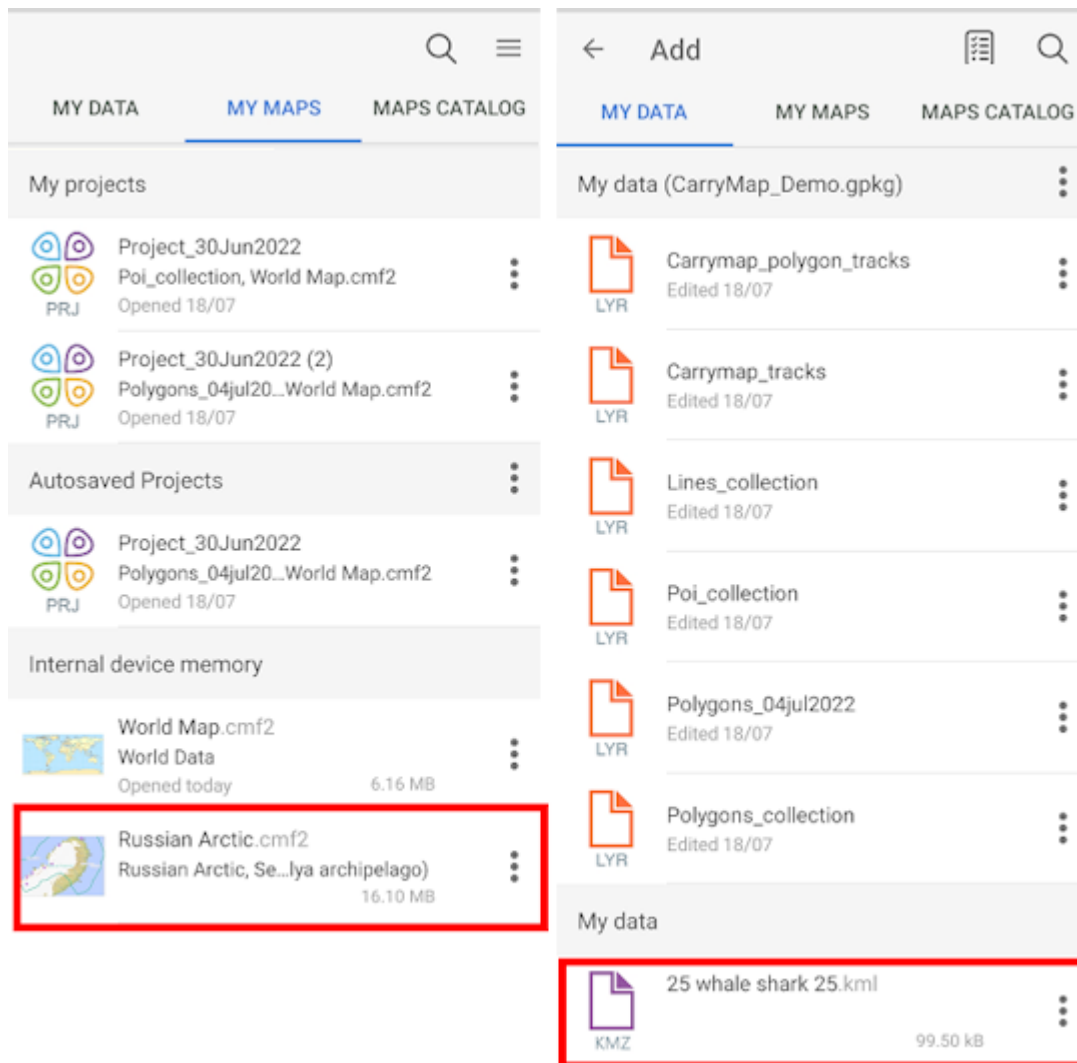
MY DATA MY MAPS MAPS CATALOG

My projects

PRJ
Project_30Jun2022
Poi_collection, World Map.cmf2
Opened 18/07

PRJ
Project_30Jun2022 (2)
Polygons_04jul20...World Map.cmf2
Opened 18/07

Autosaved Projects

PRJ
Project_30Jun2022
Polygons_04jul20...World Map.cmf2
Opened 18/07

Internal device memory

World Map.cmf2
World Data
Opened today
6.16 MB

Russian Arctic.cmf2
Russian Arctic, Se...lya archipelago)
16.10 MB

Add

MY DATA MY MAPS MAPS CATALOG

My data (CarryMap_Demo.gpkg)

LYR
Carrymap_polygon_tracks
Edited 18/07

LYR
Carrymap_tracks
Edited 18/07

LYR
Lines_collection
Edited 18/07

LYR
Poi_collection
Edited 18/07

LYR
Polygons_04jul2022
Edited 18/07

LYR
Polygons_collection
Edited 18/07

My data

KMZ
25 whale shark 25.kml
99.50 kB